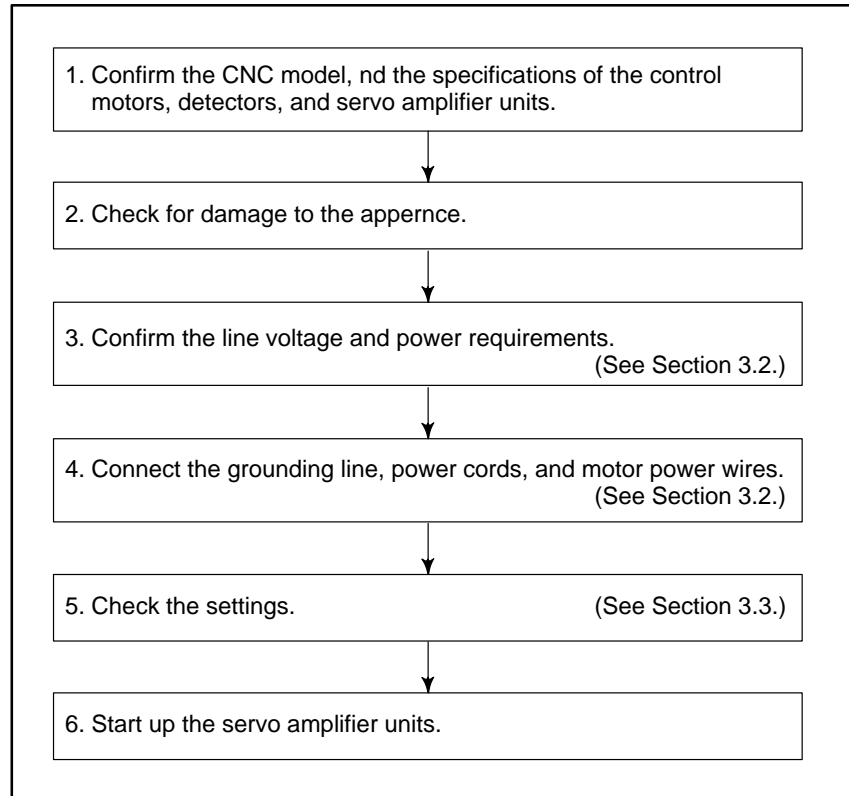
1. Confirm the CNC model, nd the specifications of the control motors, detectors, and servo amplifier units.

2. Check for damage to the appernce.

3. Confirm the line voltage and power requirements. (See Section 3.2.)

4. Connect the grounding line, power cords, and motor power wires. (See Section 3.2.)

5. Check the settings. (See Section 3.3.)

6. Start up the servo amplifier units.